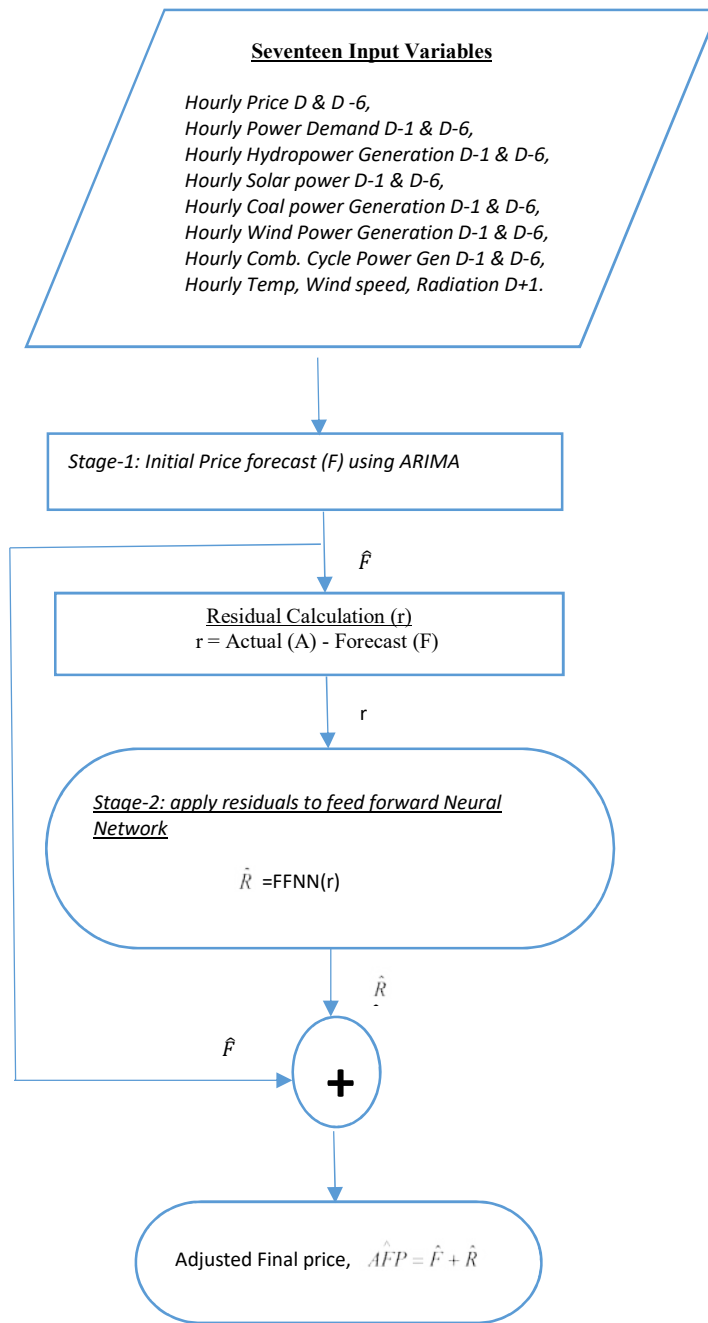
Seventeen Input Variables

Hourly Price D & D -6,
Hourly Power Demand D-1 & D-6,
Hourly Hydropower Generation D-1 & D-6,
Hourly Solar power D-1 & D-6,
Hourly Coal power Generation D-1 & D-6,
Hourly Wind Power Generation D-1 & D-6,
Hourly Comb. Cycle Power Gen D-1 & D-6,
Hourly Temp, Wind speed, Radiation D+1.

Stage-1: Initial Price forecast (F) using ARIMA

$\hat{F}$

Residual Calculation (r)
r = Actual (A) - Forecast (F)

r

Stage-2: apply residuals to feed forward Neural Network

$\hat{R}$ =FFNN(r)

$\hat{R}$

$\hat{F}$

+

Adjusted Final price, $\hat{AFP} = \hat{F} + \hat{R}$